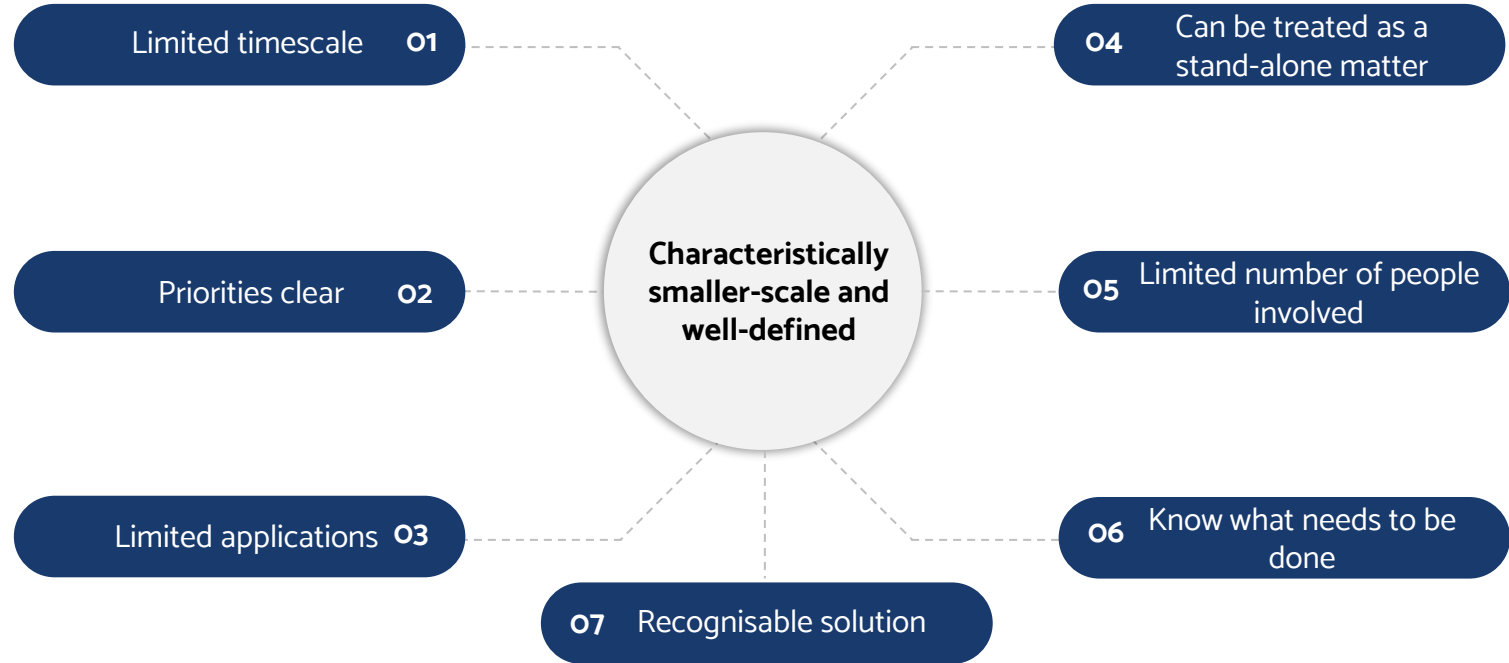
Characteristically smaller-scale and well-defined

Limited timescale 01

Priorities clear 02

Limited applications 03

04 Can be treated as a stand-alone matter

05 Limited number of people involved

06 Know what needs to be done

07 Recognisable solution